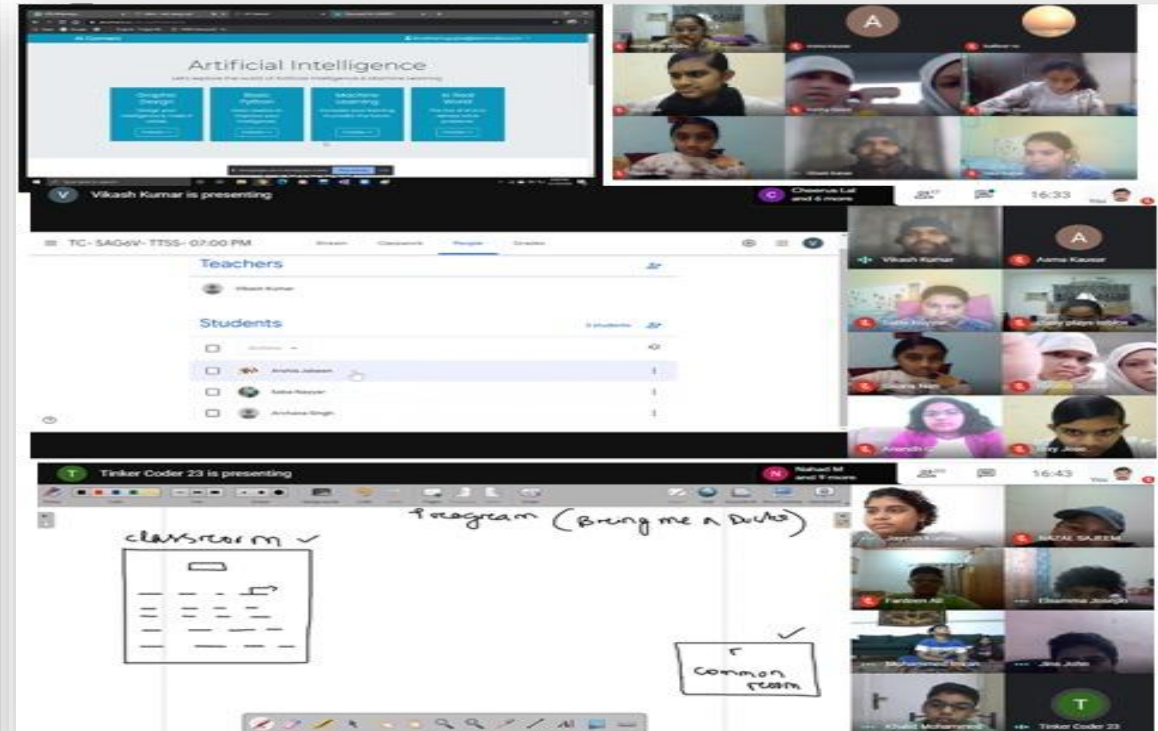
Artificial Intelligence

Let's explore the world of Artificial Intelligence & Machine Learning

Graphic Design

Basic Python

Machine Learning

AI Real World

A

V Vikash Kumar is presenting

C Cheenus Lal and 6 more

16:33

You

TC- SAGdV- TTSS- 07:00 PM

Stream

Classwork

People

Grades

Teachers

Vikash Kumar

Students

Arshia Jabeen

Saba Nayyar

Archana Singh

Vikash Kumar

Aama Kausar

A

T Tinker Coder 23 is presenting

N Nahad M and 9 more

16:43

You

classroom ✓

Program (Bring me a Doctor)

✓

Common room

Jayesh Kumar

FAISAL SAJEEM

Fardeen Ali

Daymna Joseph

Mohammed Imran

Jiss John

Khalid Mohammed

T

Tinker Coder 23